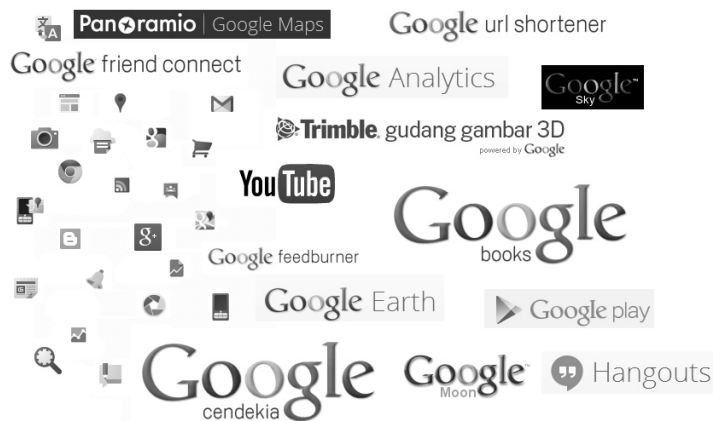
Panoramio | Google Maps

Google url shortener

Google friend connect

Google Analytics

Google Sky

Trimble. gudang gambar 3D powered by Google

YouTube

Google books

Google feedburner

Google Earth

Google play

Google cendekia

Google Moon

Hangouts